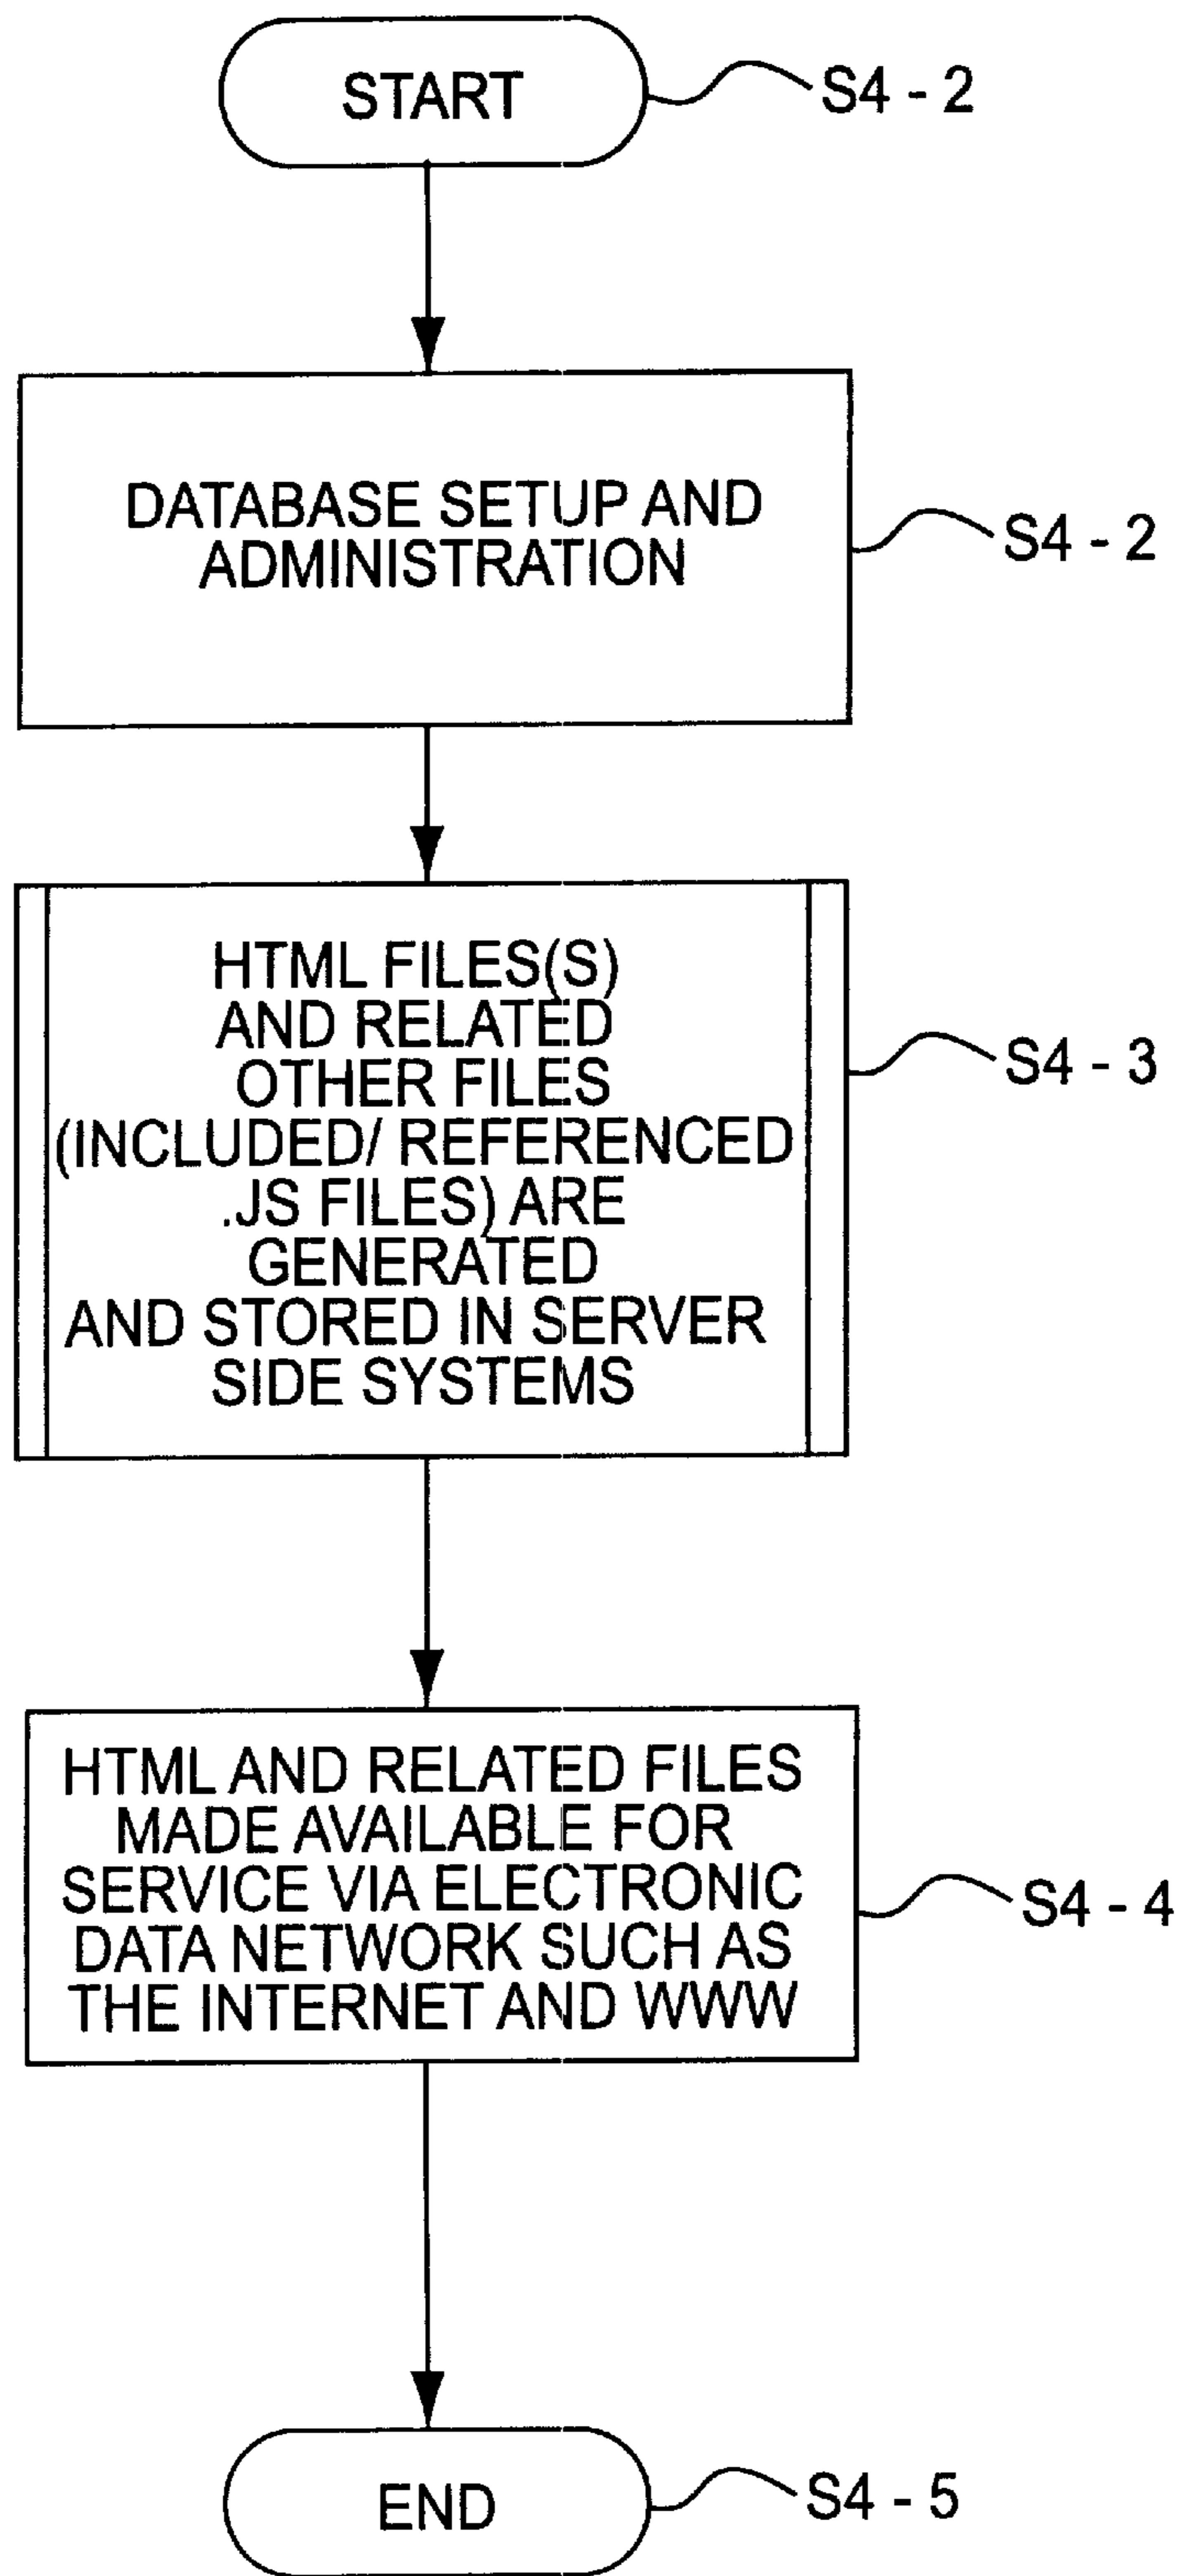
START

S4 - 2

DATABASE SETUP AND ADMINISTRATION

S4 - 2

HTML FILES(S) AND RELATED OTHER FILES (INCLUDED/ REFERENCED .JS FILES) ARE GENERATED AND STORED IN SERVER SIDE SYSTEMS

S4 - 3

HTML AND RELATED FILES MADE AVAILABLE FOR SERVICE VIA ELECTRONIC DATA NETWORK SUCH AS THE INTERNET AND WWW

S4 - 4

END

S4 - 5